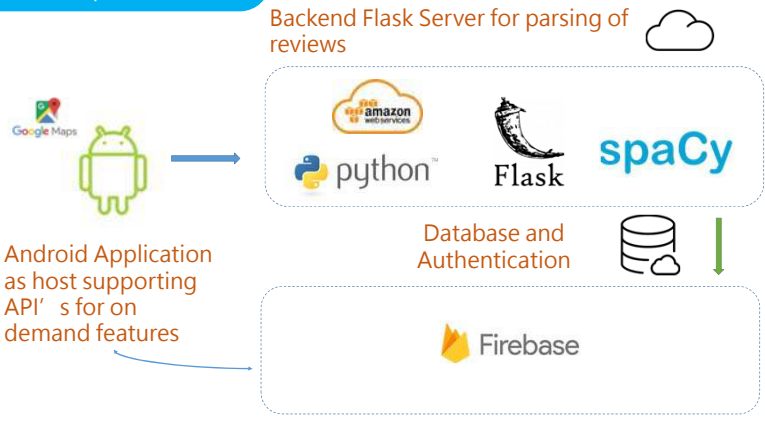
Backend Flask Server for parsing of reviews

Google Maps

amazon web services

python

Flask

spaCy

Database and Authentication

Android Application as host supporting API’ s for on demand features

Firebase